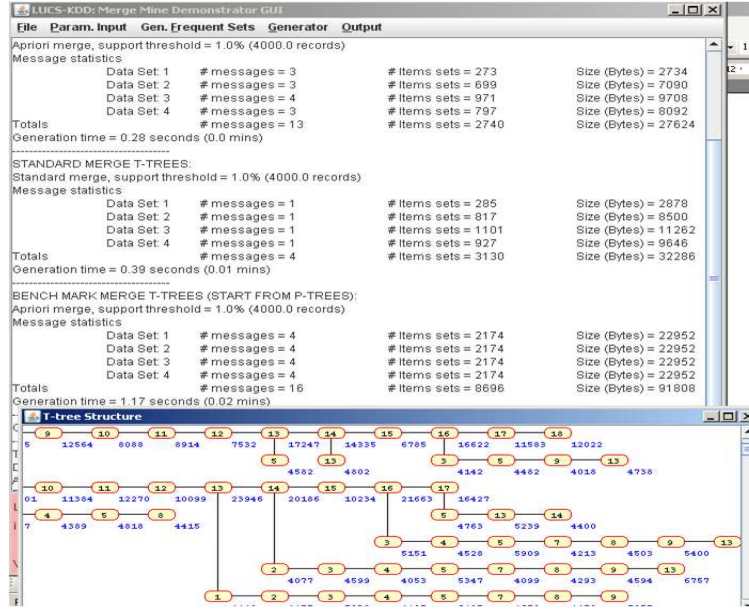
LUCS-KDD: Merge Mine Demonstrator GUI

File Param. Input Gen. Frequent Sets Generator Output

Apriori merge, support threshold = 1.0% (4000.0 records)
Message statistics

| | | | |
|---|---|---|---|
| Data Set: 1 | # messages = 3 | # Items sets = 273 | Size (Bytes) = 2734 |
| Data Set: 2 | # messages = 3 | # Items sets = 699 | Size (Bytes) = 7090 |
| Data Set: 3 | # messages = 4 | # Items sets = 971 | Size (Bytes) = 9708 |
| Data Set: 4 | # messages = 3 | # Items sets = 797 | Size (Bytes) = 8092 |
| Totals | # messages = 13 | # Items sets = 2740 | Size (Bytes) = 27624 |

Generation time = 0.28 seconds (0.0 mins)
------------------------------------

STANDARD MERGE T-TREES:
Standard merge, support threshold = 1.0% (4000.0 records)
Message statistics

| | | | |
|---|---|---|---|
| Data Set: 1 | # messages = 1 | # Items sets = 285 | Size (Bytes) = 2878 |
| Data Set: 2 | # messages = 1 | # Items sets = 817 | Size (Bytes) = 8500 |
| Data Set: 3 | # messages = 1 | # Items sets = 1101 | Size (Bytes) = 11262 |
| Data Set: 4 | # messages = 1 | # Items sets = 927 | Size (Bytes) = 9646 |
| Totals | # messages = 4 | # Items sets = 3130 | Size (Bytes) = 32286 |

Generation time = 0.39 seconds (0.01 mins)
------------------------------------

BENCH MARK MERGE T-TREES (START FROM P-TREES):
Apriori merge, support threshold = 1.0% (4000.0 records)
Message statistics

| | | | |
|---|---|---|---|
| Data Set: 1 | # messages = 4 | # Items sets = 2174 | Size (Bytes) = 22952 |
| Data Set: 2 | # messages = 4 | # Items sets = 2174 | Size (Bytes) = 22952 |
| Data Set: 3 | # messages = 4 | # Items sets = 2174 | Size (Bytes) = 22952 |
| Data Set: 4 | # messages = 4 | # Items sets = 2174 | Size (Bytes) = 22952 |
| Totals | # messages = 16 | # Items sets = 8696 | Size (Bytes) = 91808 |

Generation time = 1.17 seconds (0.02 mins)

T-tree Structure

9 10 11 12 13 14 15 16 17 18
5 12564 8088 8914 7532 17247 14335 6785 16622 11583 12022
5 13 3 5 9 13
4582 4802 4142 4482 4018 4738
10 11 12 13 14 15 16 17
01 11364 12270 10099 23946 20186 10234 21663 16427
4 5 8 5 13 14
7 4309 4818 4415 4763 5239 4400
3 4 5 7 8 9 13
5151 4528 5909 4213 4503 5400
2 3 4 5 7 8 9 13
4077 4599 4053 5347 4099 4293 4594 6757
1 2 3 4 5 7 8 9